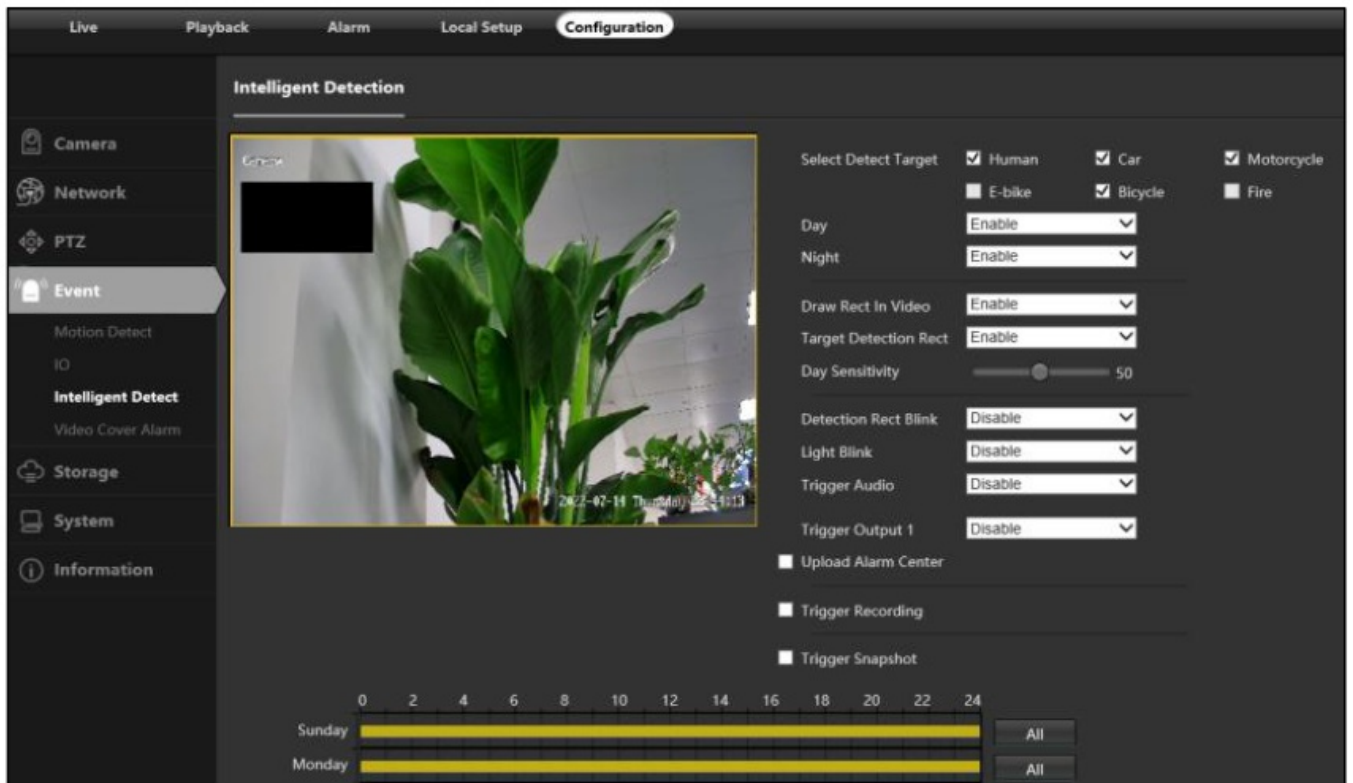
Live Playback Alarm Local Setup Configuration

Intelligent Detection

Camera
Network
PTZ
Event
Motion Detect
IO
Intelligent Detect
Video Cover Alarm
Storage
System
Information

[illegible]

2022-07-14 Thursday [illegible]

Select Detect Target Human Car Motorcycle
E-bike Bicycle Fire

Day Enable
Night Enable

Draw Rect In Video Enable
Target Detection Rect Enable
Day Sensitivity 50

Detection Rect Blink Disable
Light Blink Disable
Trigger Audio Disable

Trigger Output 1 Disable
Upload Alarm Center

Trigger Recording

Trigger Snapshot

0 2 4 6 8 10 12 14 16 18 20 22 24
Sunday All
Monday All